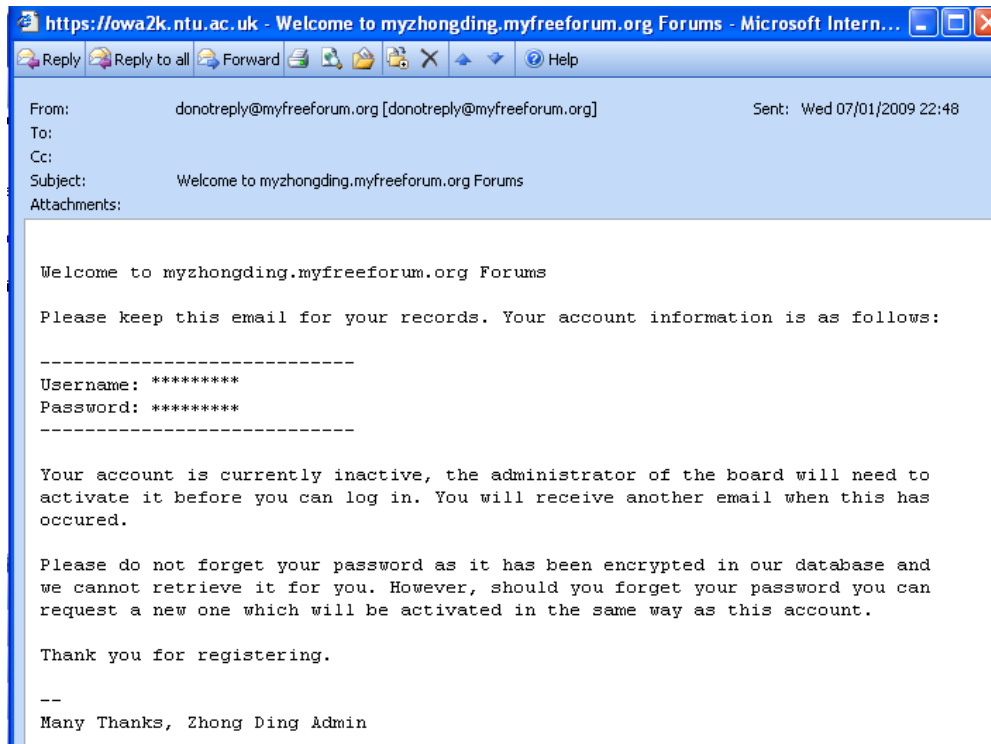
https://owa2k.ntu.ac.uk - Welcome to myzhongding.myfreeforum.org Forums - Microsoft Intern...

Reply Reply to all Forward Help

From: donotreply@myfreeforum.org [donotreply@myfreeforum.org] Sent: Wed 07/01/2009 22:48
To:
Cc:
Subject: Welcome to myzhongding.myfreeforum.org Forums
Attachments:

Welcome to myzhongding.myfreeforum.org Forums

Please keep this email for your records. Your account information is as follows:

----------------------------
Username: *********
Password: *********
----------------------------

Your account is currently inactive, the administrator of the board will need to activate it before you can log in. You will receive another email when this has occured.

Please do not forget your password as it has been encrypted in our database and we cannot retrieve it for you. However, should you forget your password you can request a new one which will be activated in the same way as this account.

Thank you for registering.

--
Many Thanks, Zhong Ding Admin